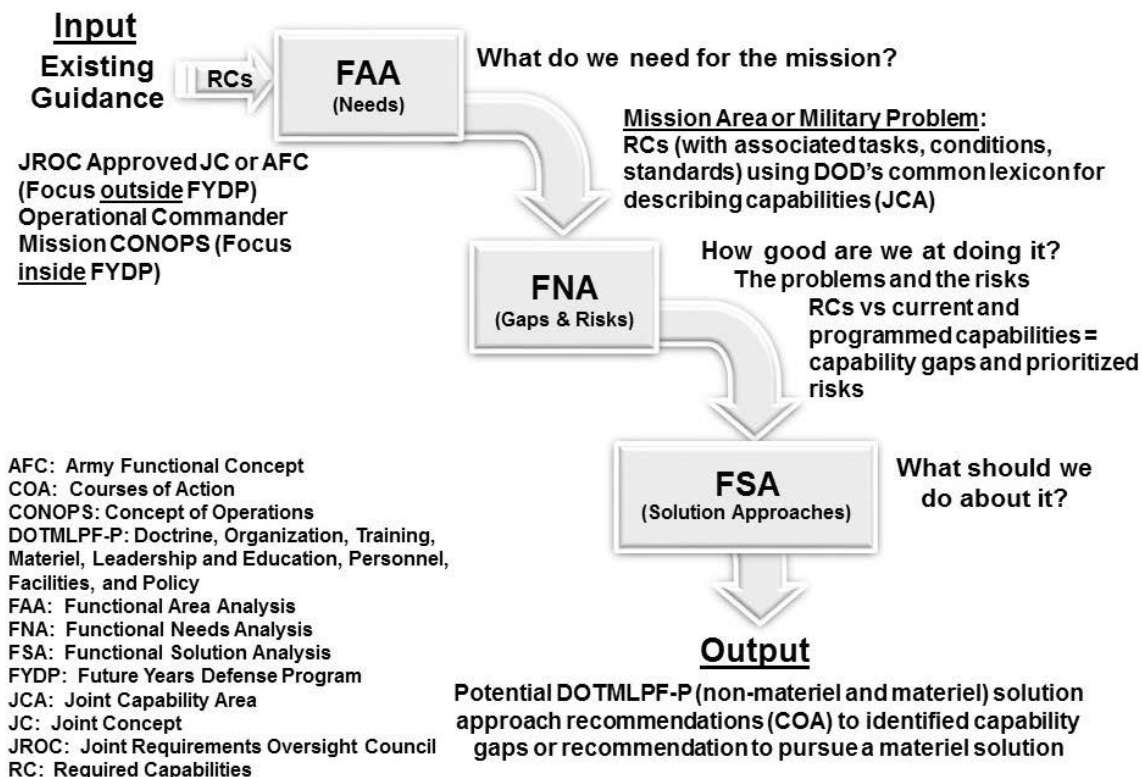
Input

Existing Guidance

RCs

FAA
(Needs)

What do we need for the mission?

Mission Area or Military Problem:
RCs (with associated tasks, conditions, standards) using DOD's common lexicon for describing capabilities (JCA)

JROC Approved JC or AFC (Focus outside FYDP)
Operational Commander Mission CONOPS (Focus inside FYDP)

How good are we at doing it?
The problems and the risks
RCs vs current and programmed capabilities = capability gaps and prioritized risks

FNA
(Gaps & Risks)

FSA
(Solution Approaches)

What should we do about it?

AFC: Army Functional Concept
COA: Courses of Action
CONOPS: Concept of Operations
DOTMLPF-P: Doctrine, Organization, Training, Materiel, Leadership and Education, Personnel, Facilities, and Policy
FAA: Functional Area Analysis
FNA: Functional Needs Analysis
FSA: Functional Solution Analysis
FYDP: Future Years Defense Program
JCA: Joint Capability Area
JC: Joint Concept
JROC: Joint Requirements Oversight Council
RC: Required Capabilities

Output

Potential DOTMLPF-P (non-materiel and materiel) solution approach recommendations (COA) to identified capability gaps or recommendation to pursue a materiel solution